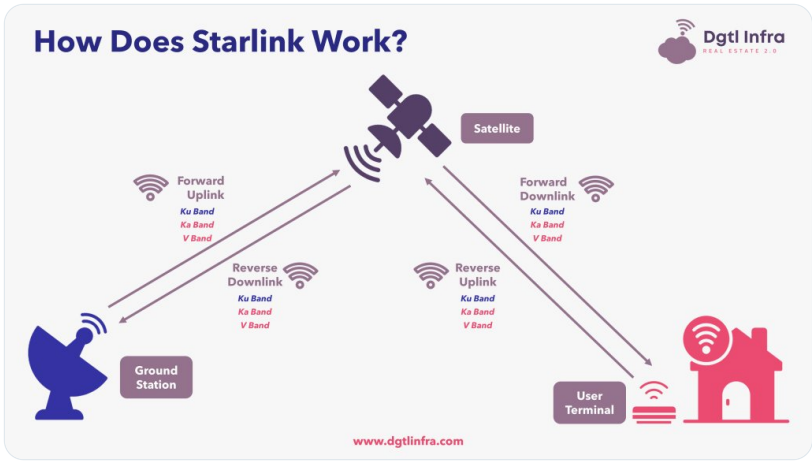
How Does Starlink Work?

Dgtl Infra
REAL ESTATE 2.0

Satellite

Forward Uplink
Ku Band
Ka Band
V Band

Forward Downlink
Ku Band
Ka Band
V Band

Reverse Downlink
Ku Band
Ka Band
V Band

Reverse Uplink
Ku Band
Ka Band
V Band

Ground Station

User Terminal

www.dgtlinfra.com